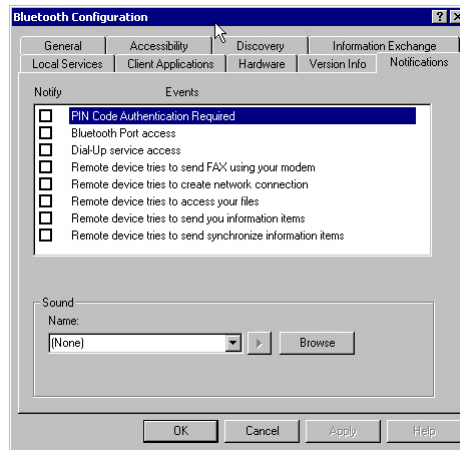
Bluetooth Configuration

? X

General | Accessibility | Discovery | Information Exchange
Local Services | Client Applications | Hardware | Version Info | Notifications

Notify | Events

PIN Code Authentication Required
Bluetooth Port access
Dial-Up service access
Remote device tries to send FAX using your modem
Remote device tries to create network connection
Remote device tries to access your files
Remote device tries to send you information items
Remote device tries to send synchronize information items

Sound
Name:
(None)
Browse

OK | Cancel | Apply | Help